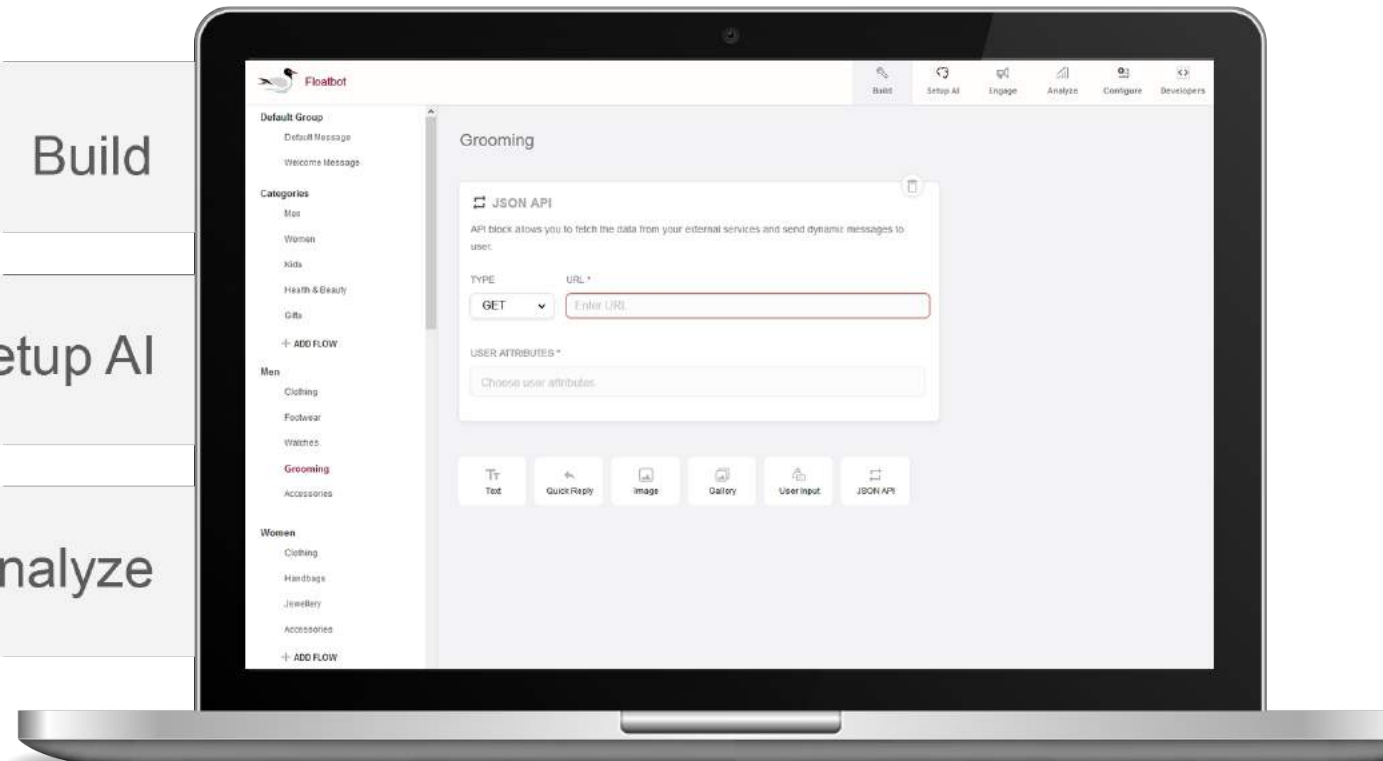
Build

etup AI

nalyze

Floatbot

Build
Setup AI
Engage
Analyze
Configure
Developers

Default Group
Default Message
Welcome Message

Categories
Men
Women
Kids
Health & Beauty
Gifts
+ ADD FLOW

Men
Clothing
Footwear
Watches
Grooming
Accessories

Women
Clothing
Handbags
Jewellery
Accessories
+ ADD FLOW

Grooming

JSON API

API block allows you to fetch the data from your external services and send dynamic messages to user.

TYPE
GET

URL *
Enter URL

USER ATTRIBUTES *
Choose user attributes

Text
Quick Reply
Image
Gallery
User Input
JSON API